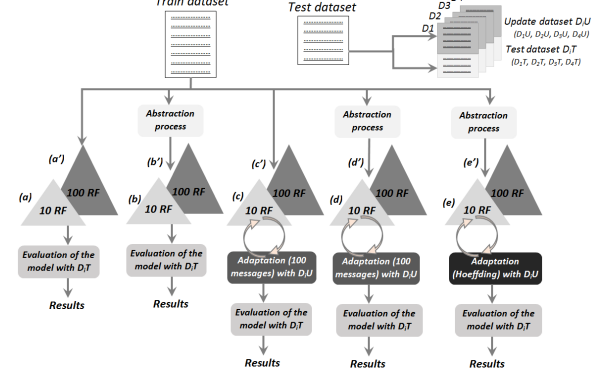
Train dataset

Test dataset

D3
D2
D1

Update dataset $D_iU$
($D_1U$, $D_2U$, $D_3U$, $D_4U$)

Test dataset $D_iT$
($D_1T$, $D_2T$, $D_3T$, $D_4T$)

Abstraction process

Abstraction process

Abstraction process

(a')
100 RF
(a)
10 RF
Evaluation of the model with $D_iT$
Results

(b')
100 RF
(b)
10 RF
Evaluation of the model with $D_iT$
Results

(c')
100 RF
(c)
10 RF
Adaptation (100 messages) with $D_iU$
Evaluation of the model with $D_iT$
Results

(d')
100 RF
(d)
10 RF
Adaptation (100 messages) with $D_iU$
Evaluation of the model with $D_iT$
Results

(e')
100 RF
(e)
10 RF
Adaptation (Hoeffding) with $D_iU$
Evaluation of the model with $D_iT$
Results